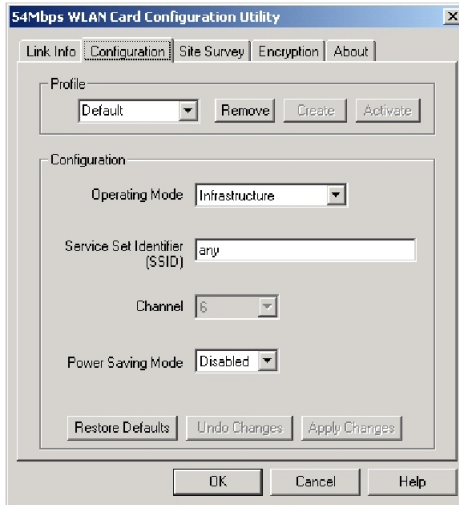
54Mbps WLAN Card Configuration Utility

×

Link Info | Configuration | Site Survey | Encryption | About

Profile

Default

Remove

Create

Activate

Configuration

Operating Mode

Infrastructure

Service Set Identifier (SSID)

any

Channel

6

Power Saving Mode

Disabled

Restore Defaults

Undo Changes

Apply Changes

OK

Cancel

Help